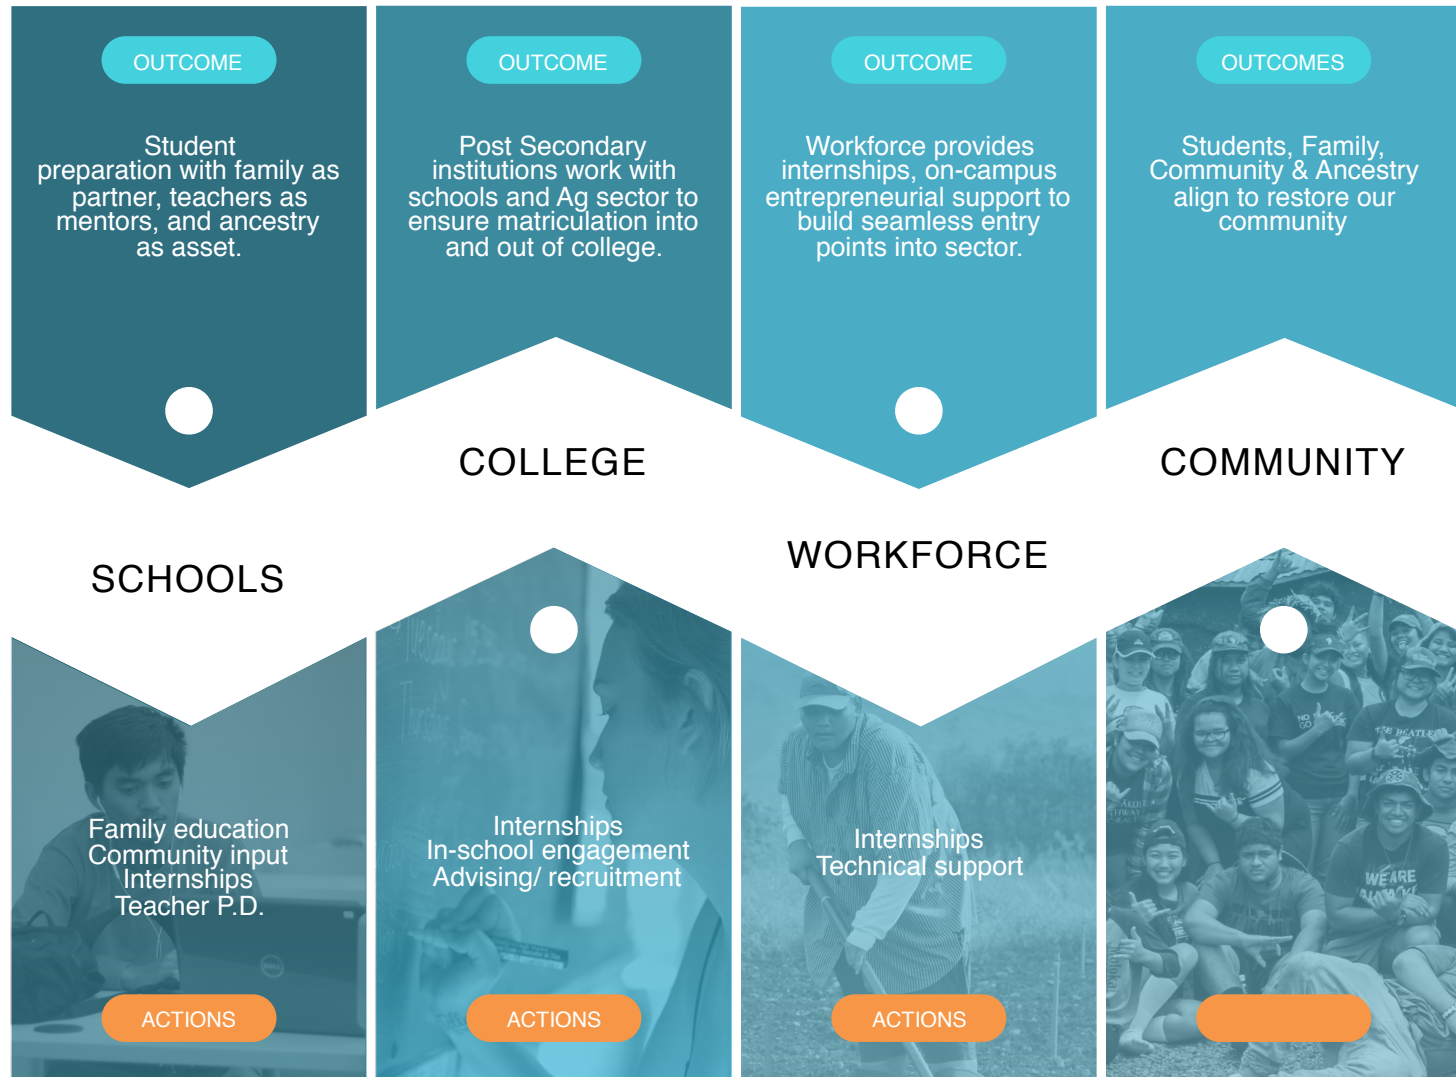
OUTCOME

Student preparation with family as partner, teachers as mentors, and ancestry as asset.

OUTCOME

Post Secondary institutions work with schools and Ag sector to ensure matriculation into and out of college.

OUTCOME

Workforce provides internships, on-campus entrepreneurial support to build seamless entry points into sector.

OUTCOMES

Students, Family, Community & Ancestry align to restore our community

COLLEGE

COMMUNITY

SCHOOLS

WORKFORCE

Family education
Community input
Internships
Teacher P.D.

ACTIONS

Internships
In-school engagement
Advising/ recruitment

ACTIONS

Internships
Technical support

ACTIONS

WE ARE